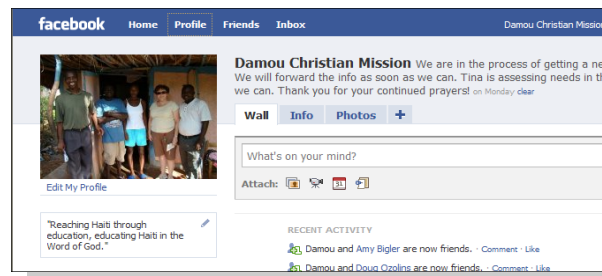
facebook Home Profile Friends Inbox Damou Christian Mission

Damou Christian Mission We are in the process of getting a ne We will forward the info as soon as we can. Tina is assessing needs in th we can. Thank you for your continued prayers! on Monday clear

Wall Info Photos +

What's on your mind?

Attach:

Edit My Profile

"Reaching Haiti through education, educating Haiti in the Word of God."

RECENT ACTIVITY

Damou and Amy Bigler are now friends. · Comment · Like

Damou and Doug Ozolins are now friends. · Comment · Like